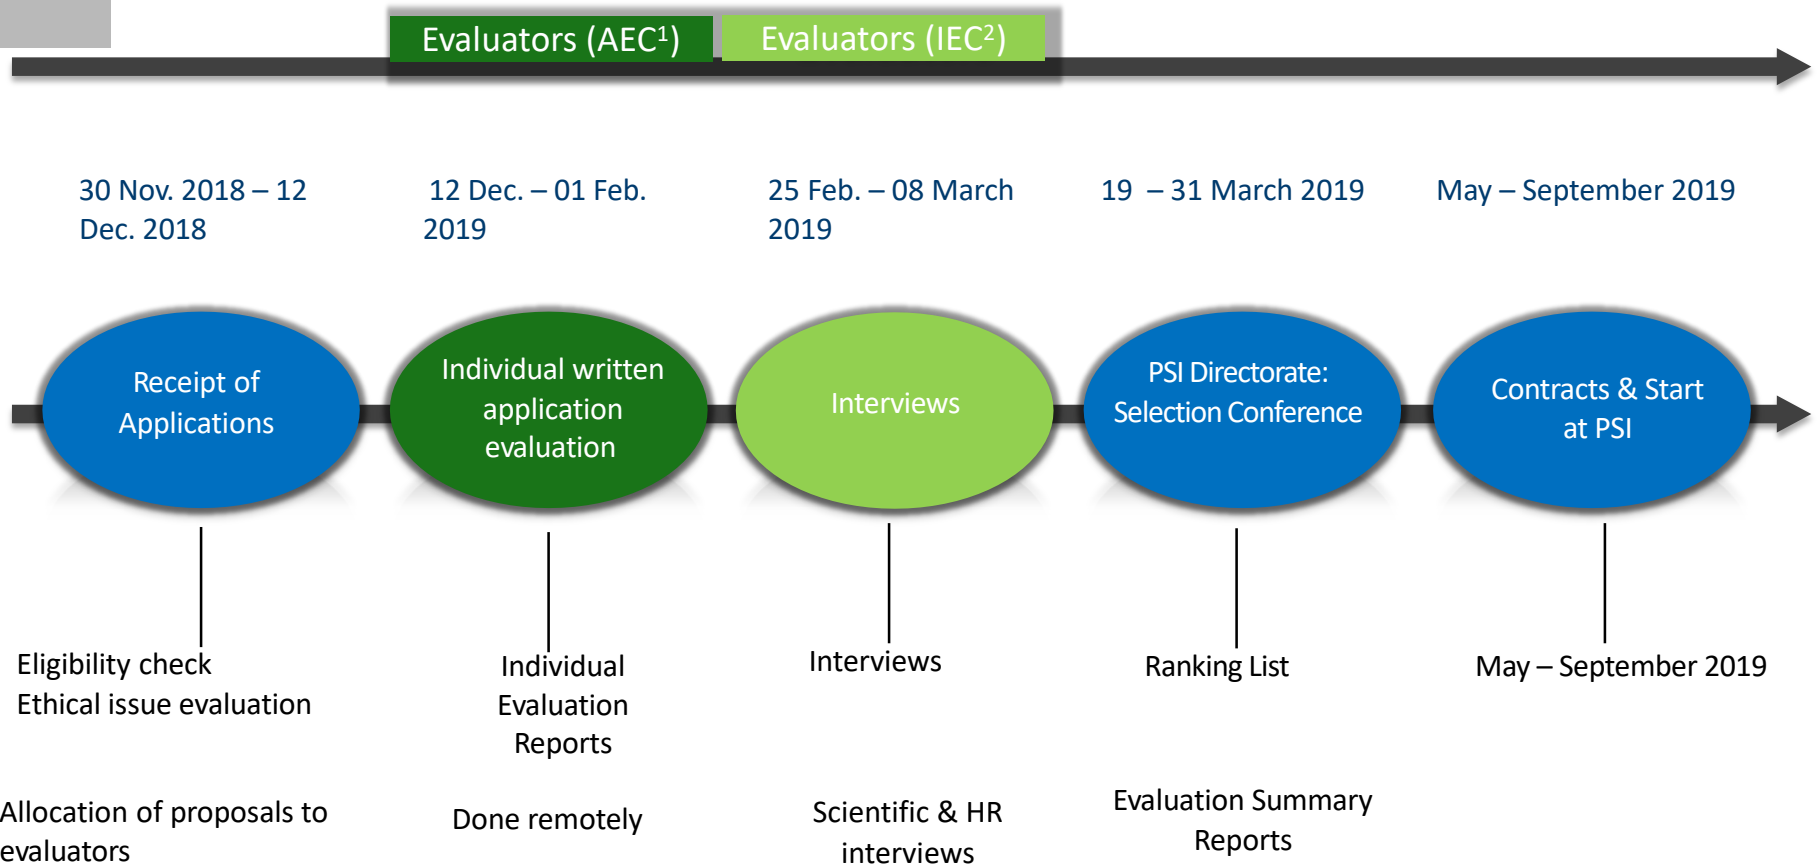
Evaluators (AEC$^1$) Evaluators (IEC$^2$)

30 Nov. 2018 – 12 Dec. 2018

12 Dec. – 01 Feb. 2019

25 Feb. – 08 March 2019

19 – 31 March 2019

May – September 2019

Receipt of Applications

Individual written application evaluation

Interviews

PSI Directorate: Selection Conference

Contracts & Start at PSI

Eligibility check
Ethical issue evaluation

Individual Evaluation Reports

Interviews

Ranking List

May – September 2019

Allocation of proposals to evaluators

Done remotely

Scientific & HR interviews

Evaluation Summary Reports